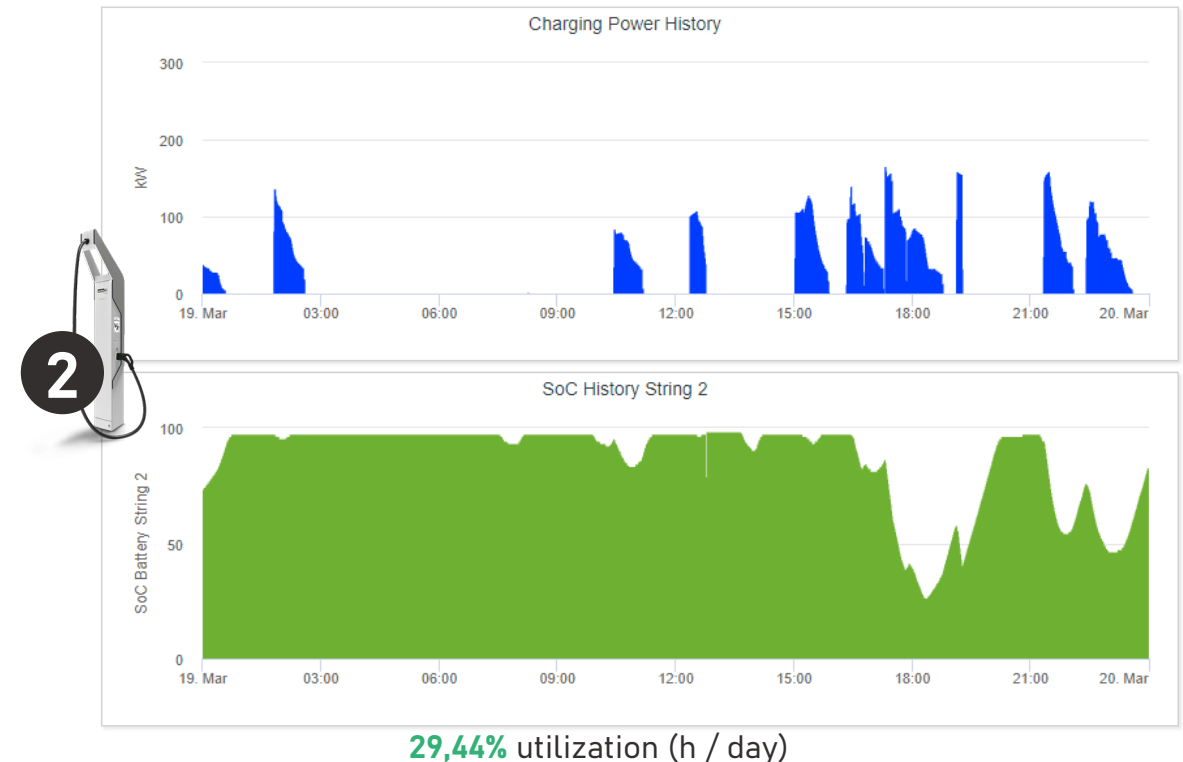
Charging Power History

kW

300
200
100
0

19. Mar 03:00 06:00 09:00 12:00 15:00 18:00 21:00 20. Mar

2

SoC History String 2

SoC Battery String 2

100
50
0

19. Mar 03:00 06:00 09:00 12:00 15:00 18:00 21:00 20. Mar

29,44% utilization (h / day)